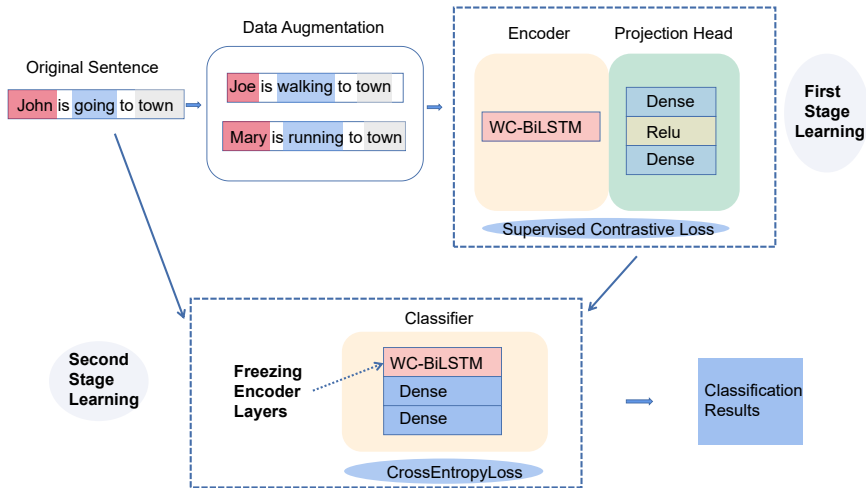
Original Sentence

John is going to town

Data Augmentation

Joe is walking to town

Mary is running to town

Encoder

Projection Head

WC-BiLSTM

Dense

Relu

Dense

Supervised Contrastive Loss

First Stage Learning

Classifier

Second Stage Learning

Freezing Encoder Layers

WC-BiLSTM

Dense

Dense

CrossEntropyLoss

Classification Results